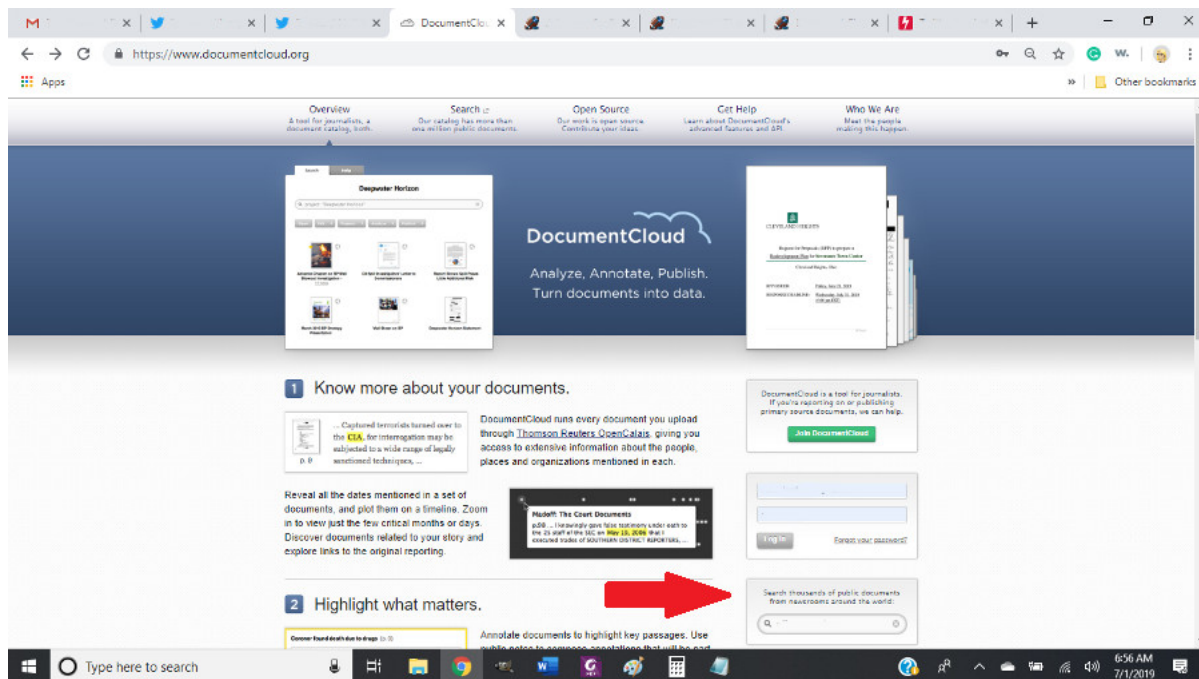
DocumentClo ×

https://www.documentcloud.org

Apps

Other bookmarks

Overview
A tool for journalists, a document catalog, both.

Search
Our catalog has more than one million public documents.

Open Source
Our work is open source. Contribute your ideas.

Get Help
Learn about DocumentCloud's advanced features and API

Who We Are
Meet the people making this happen.

Deepwater Horizon

DocumentCloud

Analyze, Annotate, Publish.
Turn documents into data.

1 Know more about your documents.

... Captured terrorists turned over to the CIA, for interrogation may be subjected to a wide range of legally sanctioned techniques, ...

p. 8

DocumentCloud runs every document you upload through Thomson Reuters OpenCalais, giving you access to extensive information about the people, places and organizations mentioned in each.

DocumentCloud is a tool for journalists. If you're reporting on or publishing primary source documents, we can help.

Join DocumentCloud

Reveal all the dates mentioned in a set of documents, and plot them on a timeline. Zoom in to view just the few critical months or days. Discover documents related to your story and explore links to the original reporting.

Madoff: The Court Documents
p.58 ... I knowingly gave false testimony under oath to the 25 staff of the SEC on May 19, 2006 that I executed trades of SOUTHERN DISTRICT REPORTERS, ...

Log In

Forgot your password?

2 Highlight what matters.

Search thousands of public documents from newsrooms around the world:

Coroner found death due to drugs

Annotate documents to highlight key passages. Use

Type here to search

6:56 AM
7/1/2019